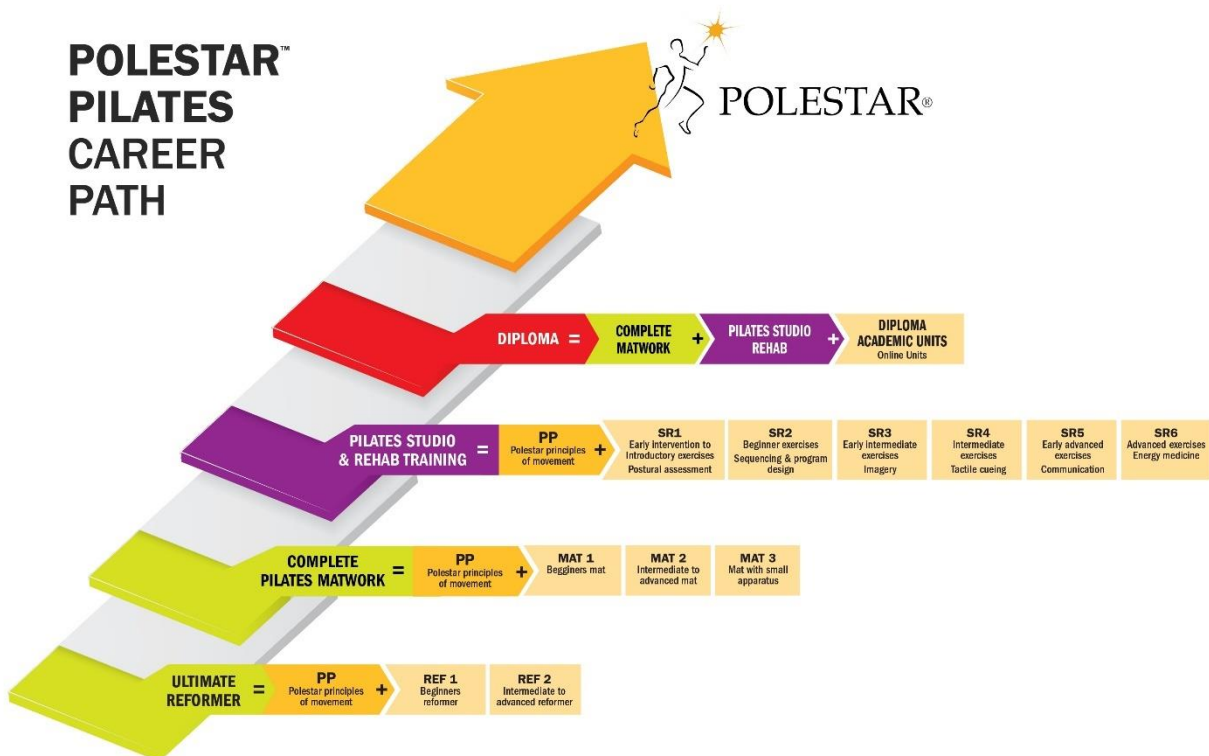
POLESTAR™ PILATES CAREER PATH

POLESTAR®

DIPLOMA = COMPLETE MATWORK + PILATES STUDIO REHAB + DIPLOMA ACADEMIC UNITS Online Units

PILATES STUDIO & REHAB TRAINING = PP Polestar principles of movement + SR1 Early Intervention to Introductory exercises Postural assessment SR2 Beginner exercises Sequencing & program design SR3 Early intermediate exercises Imagery SR4 Intermediate exercises Tactile cueing SR5 Early advanced exercises Communication SR6 Advanced exercises Energy medicine

COMPLETE PILATES MATWORK = PP Polestar principles of movement + MAT 1 Beginners mat MAT 2 Intermediate to advanced mat MAT 3 Mat with small apparatus

ULTIMATE REFORMER = PP Polestar principles of movement + REF 1 Beginners reformer REF 2 Intermediate to advanced reformer